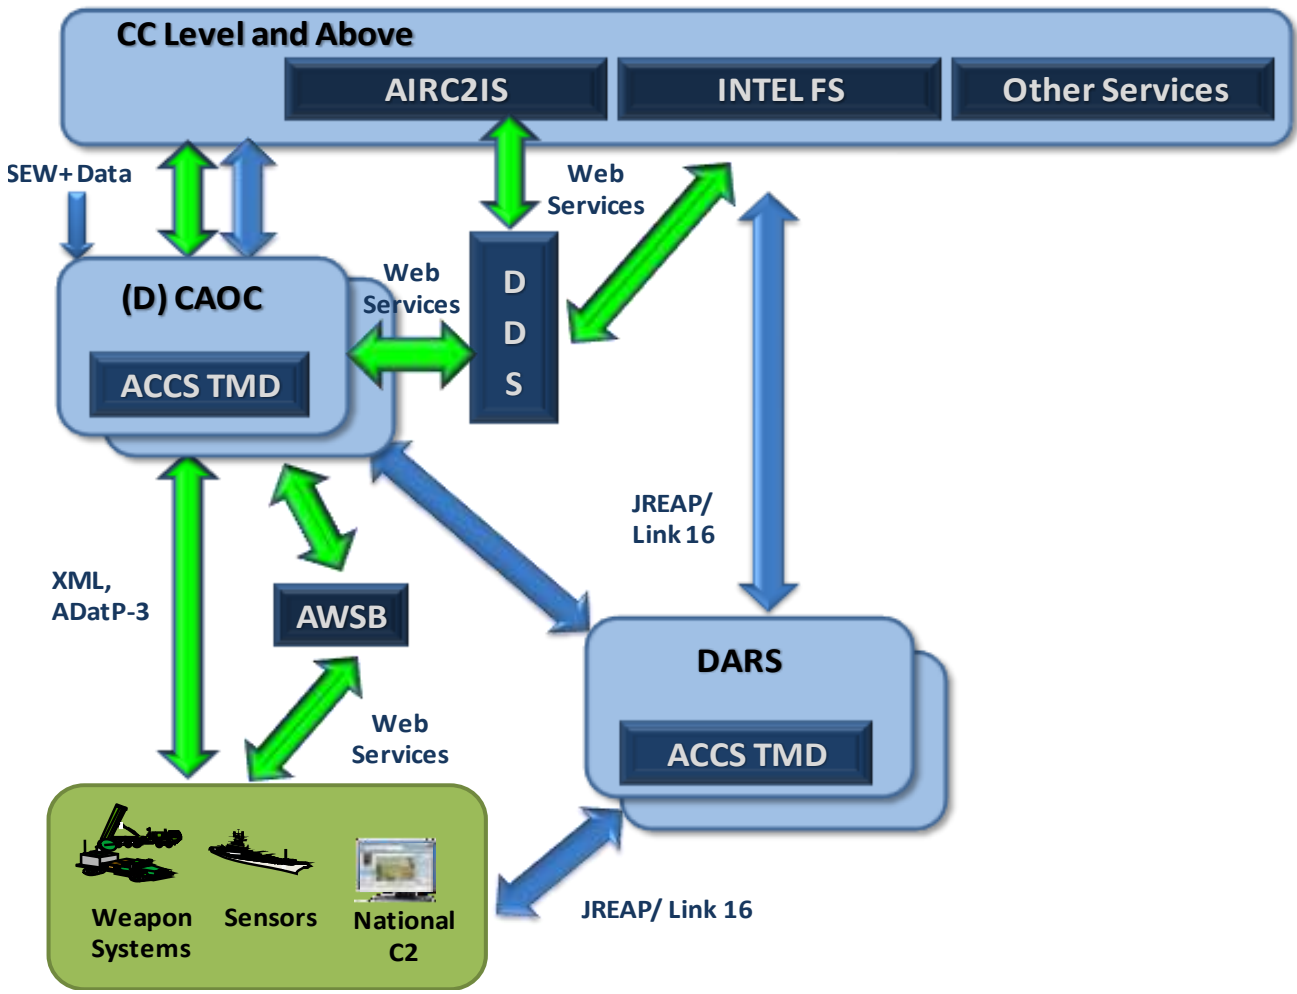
CC Level and Above

AIRC2IS

INTEL FS

Other Services

SEW+Data

Web Services

(D) CAOC

ACCS TMD

Web Services

D D S

JREAP/ Link 16

XML, ADatP-3

AWSB

DARS

ACCS TMD

Web Services

Weapon Systems

Sensors

National C2

JREAP/ Link 16